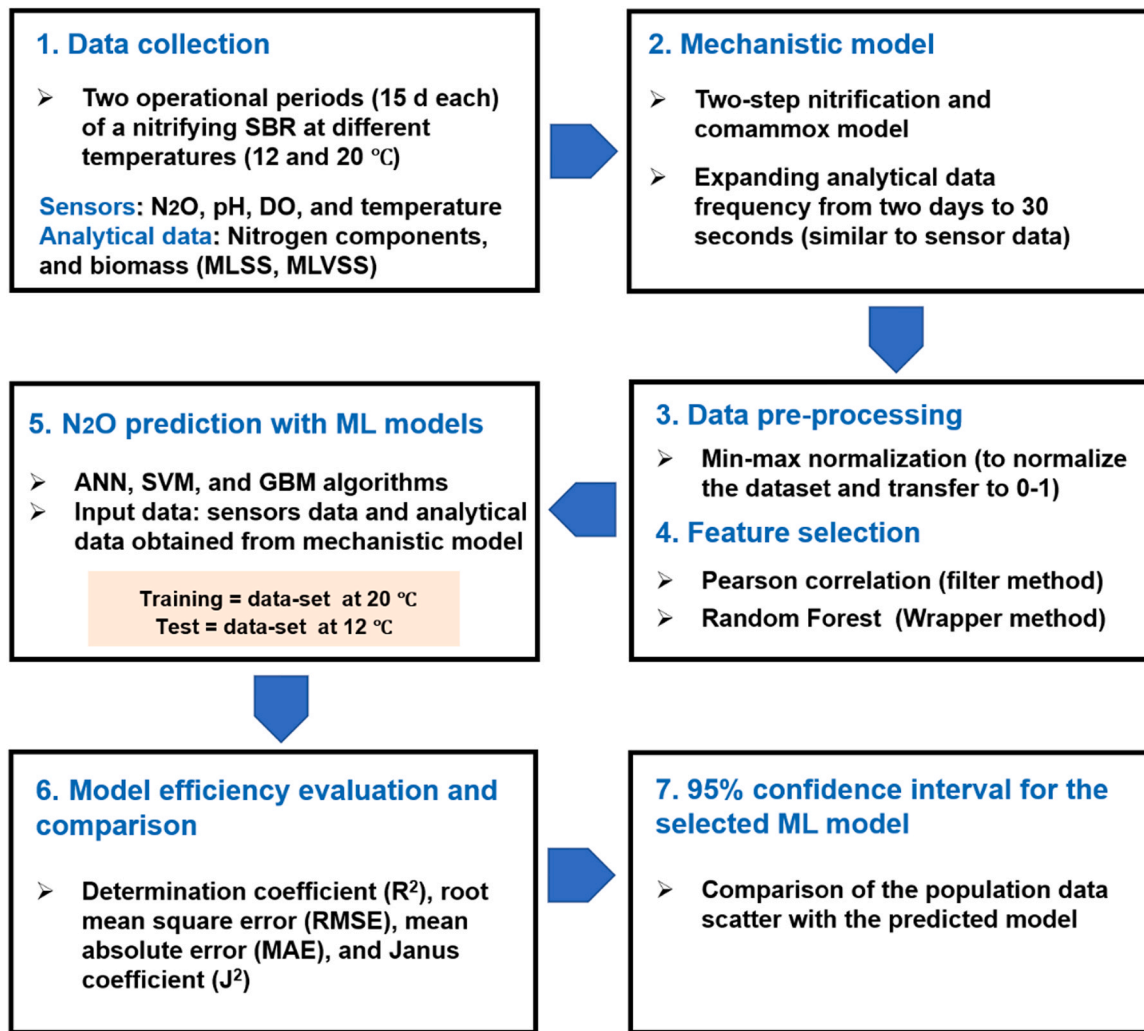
1. Data collection

➢ Two operational periods (15 d each) of a nitrifying SBR at different temperatures (12 and 20 ℃)

Sensors: $N_2O$, pH, DO, and temperature
Analytical data: Nitrogen components, and biomass (MLSS, MLVSS)

2. Mechanistic model

➢ Two-step nitrification and comammox model

➢ Expanding analytical data frequency from two days to 30 seconds (similar to sensor data)

5. $N_2O$ prediction with ML models

➢ ANN, SVM, and GBM algorithms
➢ Input data: sensors data and analytical data obtained from mechanistic model

Training = data-set at 20 ℃
Test = data-set at 12 ℃

3. Data pre-processing

➢ Min-max normalization (to normalize the dataset and transfer to 0-1)

4. Feature selection

➢ Pearson correlation (filter method)
➢ Random Forest (Wrapper method)

6. Model efficiency evaluation and comparison

➢ Determination coefficient ($R^2$), root mean square error (RMSE), mean absolute error (MAE), and Janus coefficient ($J^2$)

7. 95% confidence interval for the selected ML model

➢ Comparison of the population data scatter with the predicted model